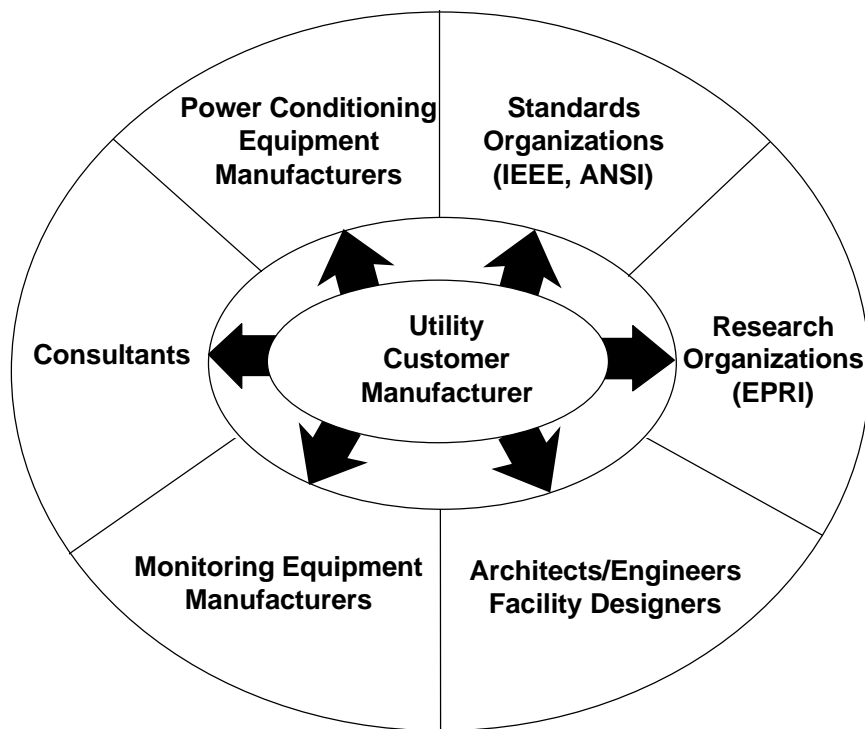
Power Conditioning Equipment Manufacturers

Standards Organizations (IEEE, ANSI)

Consultants

Utility Customer Manufacturer

Research Organizations (EPRI)

Monitoring Equipment Manufacturers

Architects/Engineers Facility Designers